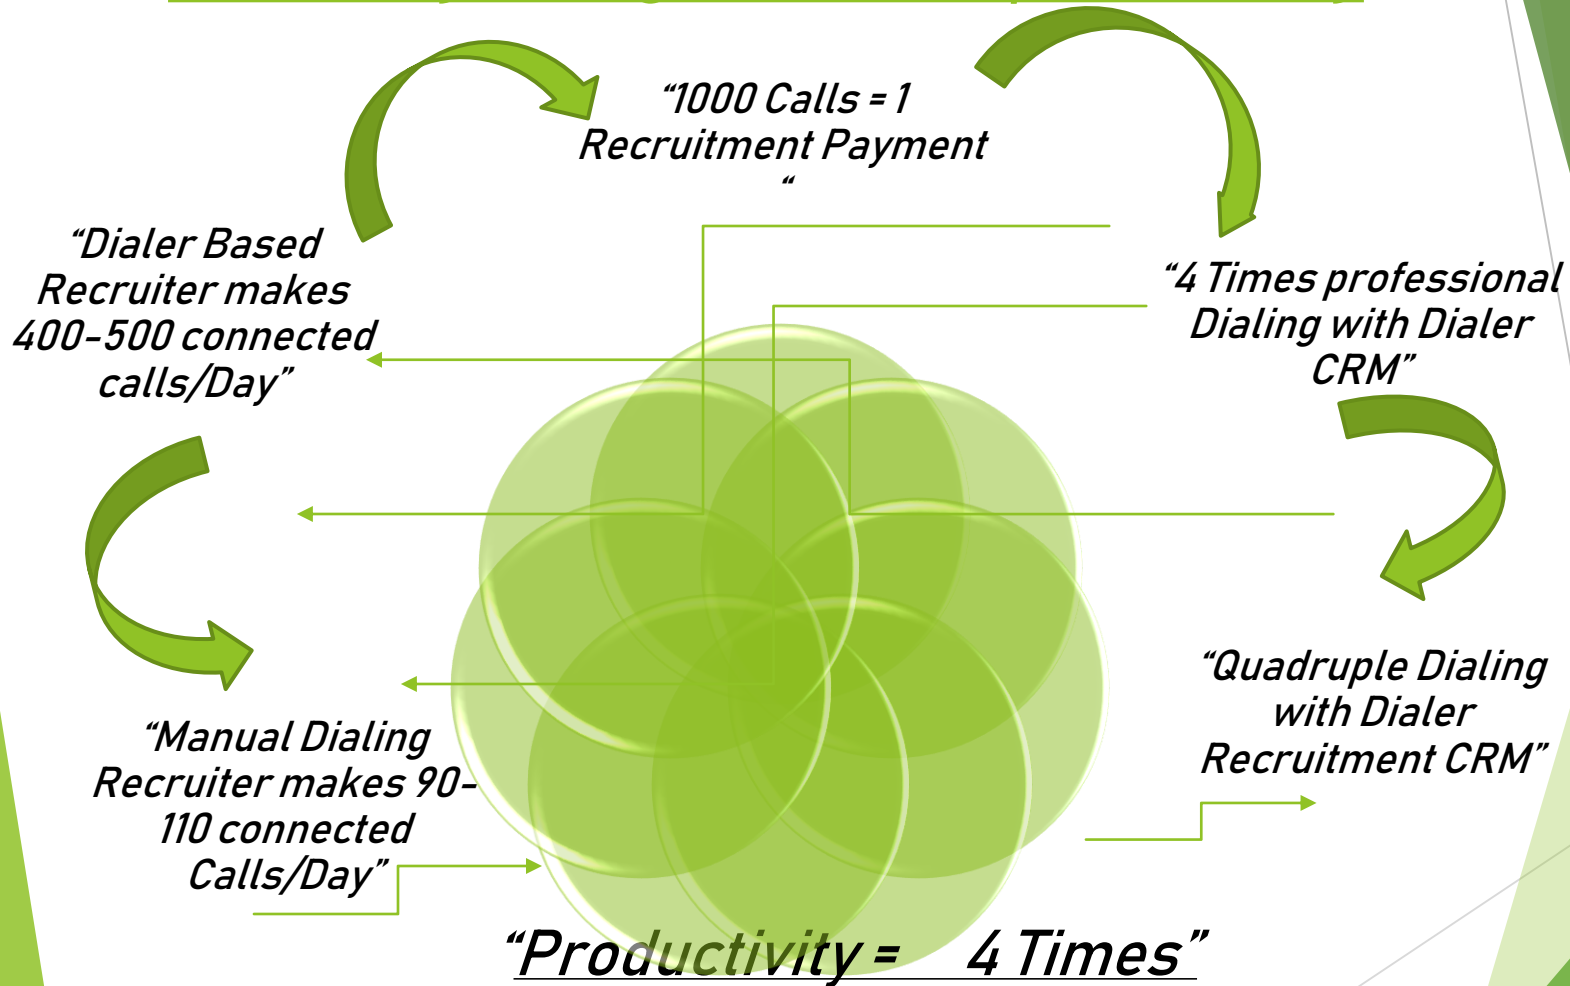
“1000 Calls = 1 Recruitment Payment “

“Dialer Based Recruiter makes 400-500 connected calls/Day”

“4 Times professional Dialing with Dialer CRM”

“Quadruple Dialing with Dialer Recruitment CRM”

“Manual Dialing Recruiter makes 90-110 connected Calls/Day”

“Productivity = 4 Times”